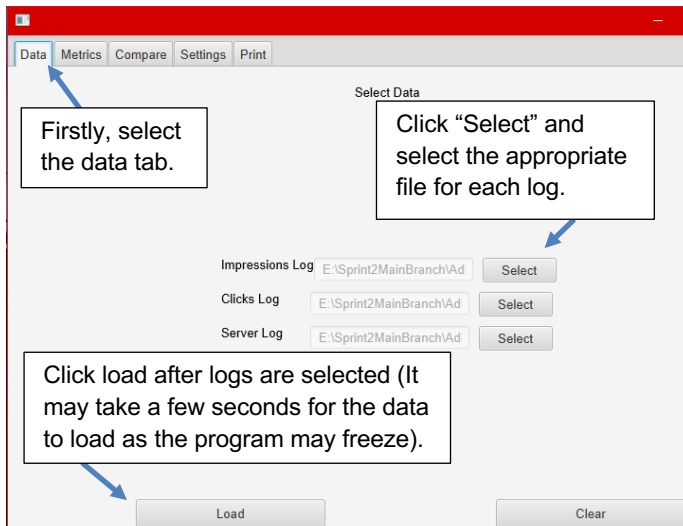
Data Metrics Compare Settings Print

Select Data

Firstly, select the data tab.

Click “Select” and select the appropriate file for each log.

Impressions Log E:\Sprint2MainBranch\Ad Select

Clicks Log E:\Sprint2MainBranch\Ad Select

Server Log E:\Sprint2MainBranch\Ad Select

Click load after logs are selected (It may take a few seconds for the data to load as the program may freeze).

Load

Clear